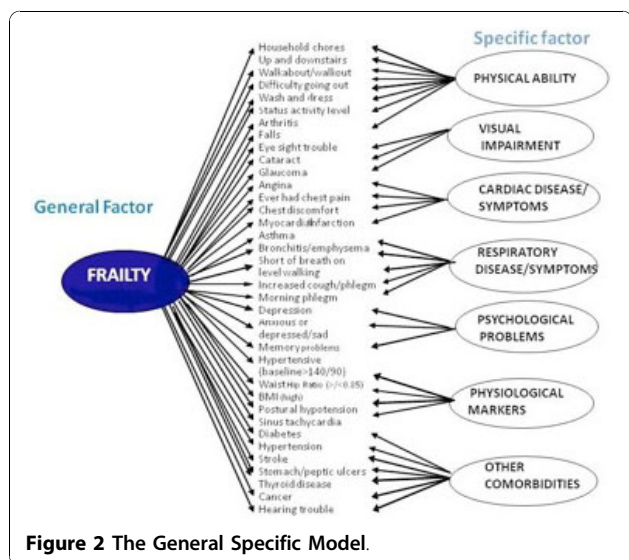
Specific factor

General Factor

FRAILTY

Household chores
Up and downstairs
Walkabout/wallout
Difficulty going out
Wash and dress
Status activity level
Arthritis
Falls
Eye sight trouble
Cataract
Glaucoma
Angina
Ever had chest pain
Chest discomfort
Myocardialnfarction
Asthma
Bronchitis/emphysema
Short of breath on level walking
Increased cough/phlegm
Morning phlegm
Depression
Anxious or depressed/sad
Memory problems
Hypertensive (baseline>140/90)
Waist Hip Ratio (>/<0.85)
BMI (high)
Postural hypotension
Sinus tachycardia
Diabetes
Hypertension
Stroke
Stomach/peptic ulcers
Thyroid disease
Cancer
Hearing trouble

PHYSICAL ABILITY

VISUAL IMPAIRMENT

CARDIAC DISEASE/ SYMPTOMS

RESPIRATORY DISEASE/SYMPTOMS

PSYCHOLOGICAL PROBLEMS

PHYSIOLOGICAL MARKERS

OTHER COMORBIDITIES

Figure 2 The General Specific Model.